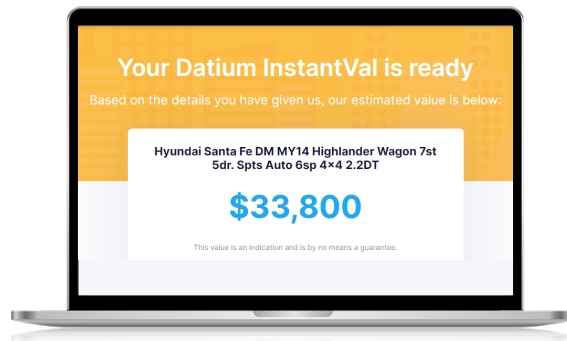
Your Datium InstantVal is ready

Based on the details you have given us, our estimated value is below:

Hyundai Santa Fe DM MY14 Highlander Wagon 7st 5dr. Spts Auto 6sp 4×4 2.2DT

$33,800

This value is an indication and is by no means a guarantee.